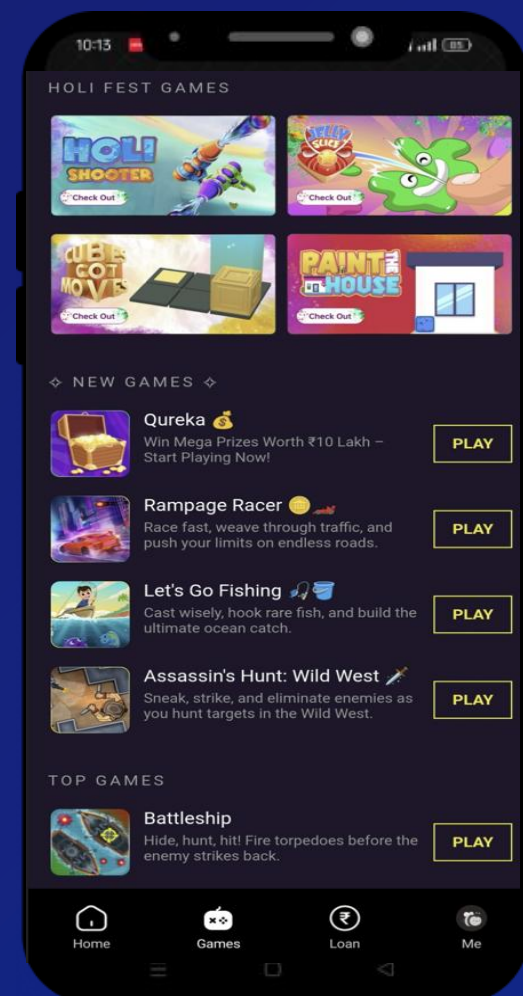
10:13

85

HOLI FEST GAMES

HOLI SHOOTER

Check Out

JELLY SLICE

Check Out

CUBE GOT MOVES

Check Out

PAINT THE HOUSE

Check Out

NEW GAMES

Qureka 💰
Win Mega Prizes Worth ₹10 Lakh – Start Playing Now!
PLAY

Rampage Racer
Race fast, weave through traffic, and push your limits on endless roads.
PLAY

Let's Go Fishing
Cast wisely, hook rare fish, and build the ultimate ocean catch.
PLAY

Assassin's Hunt: Wild West
Sneak, strike, and eliminate enemies as you hunt targets in the Wild West.
PLAY

TOP GAMES

Battleship
Hide, hunt, hit! Fire torpedoes before the enemy strikes back.
PLAY

Home Games Loan Me